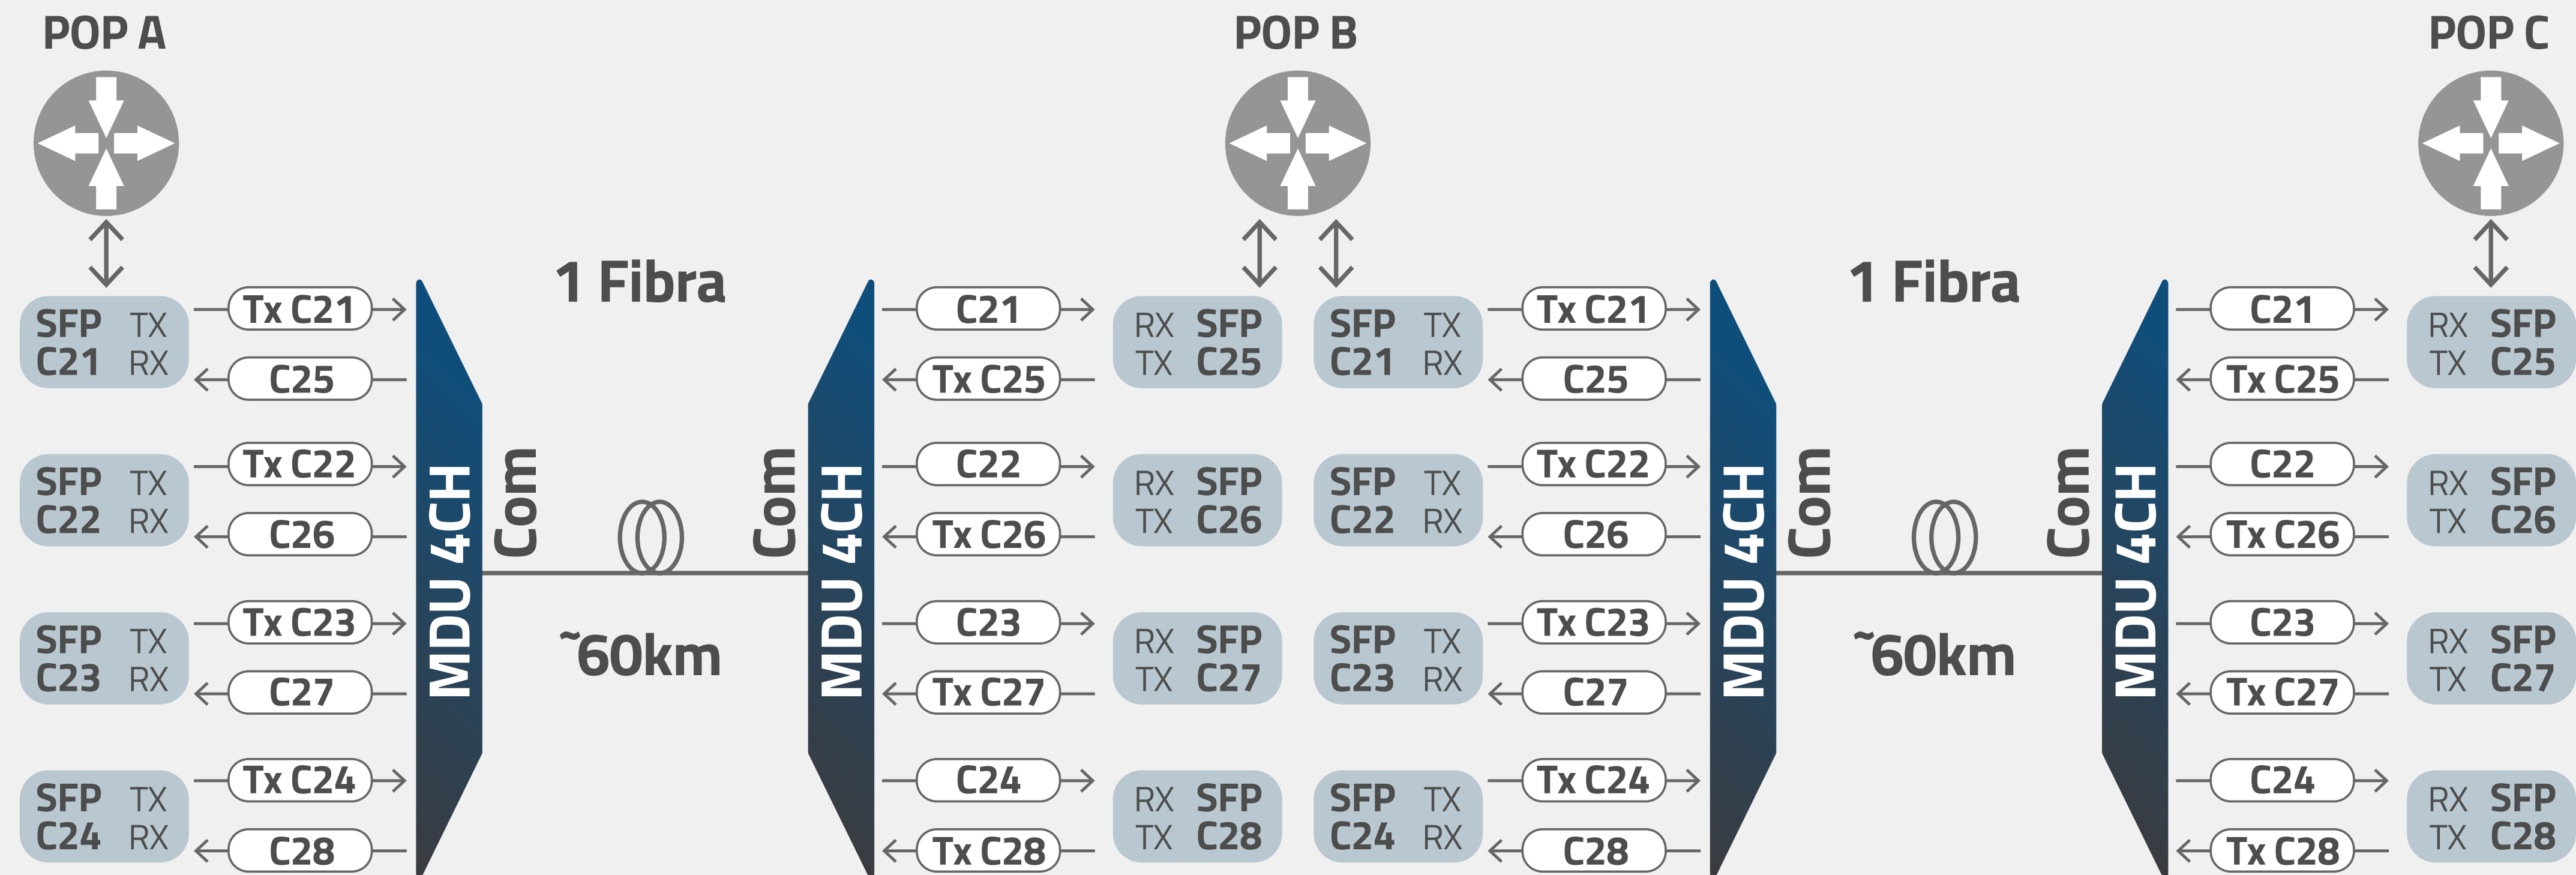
POP A

POP B

POP C

1 Fibra

1 Fibra

SFP C21 TX RX
Tx C21
C25

SFP C22 TX RX
Tx C22
C26

SFP C23 TX RX
Tx C23
C27

SFP C24 TX RX
Tx C24
C28

MDU 4CH
Com

~60km

Com
MDU 4CH

C21
Tx C25
RX SFP TX C25

C22
Tx C26
RX SFP TX C26

C23
Tx C27
RX SFP TX C27

C24
Tx C28
RX SFP TX C28

SFP C21 TX RX
Tx C21
C25

SFP C22 TX RX
Tx C22
C26

SFP C23 TX RX
Tx C23
C27

SFP C24 TX RX
Tx C24
C28

MDU 4CH
Com

~60km

Com
MDU 4CH

C21
Tx C25
RX SFP TX C25

C22
Tx C26
RX SFP TX C26

C23
Tx C27
RX SFP TX C27

C24
Tx C28
RX SFP TX C28